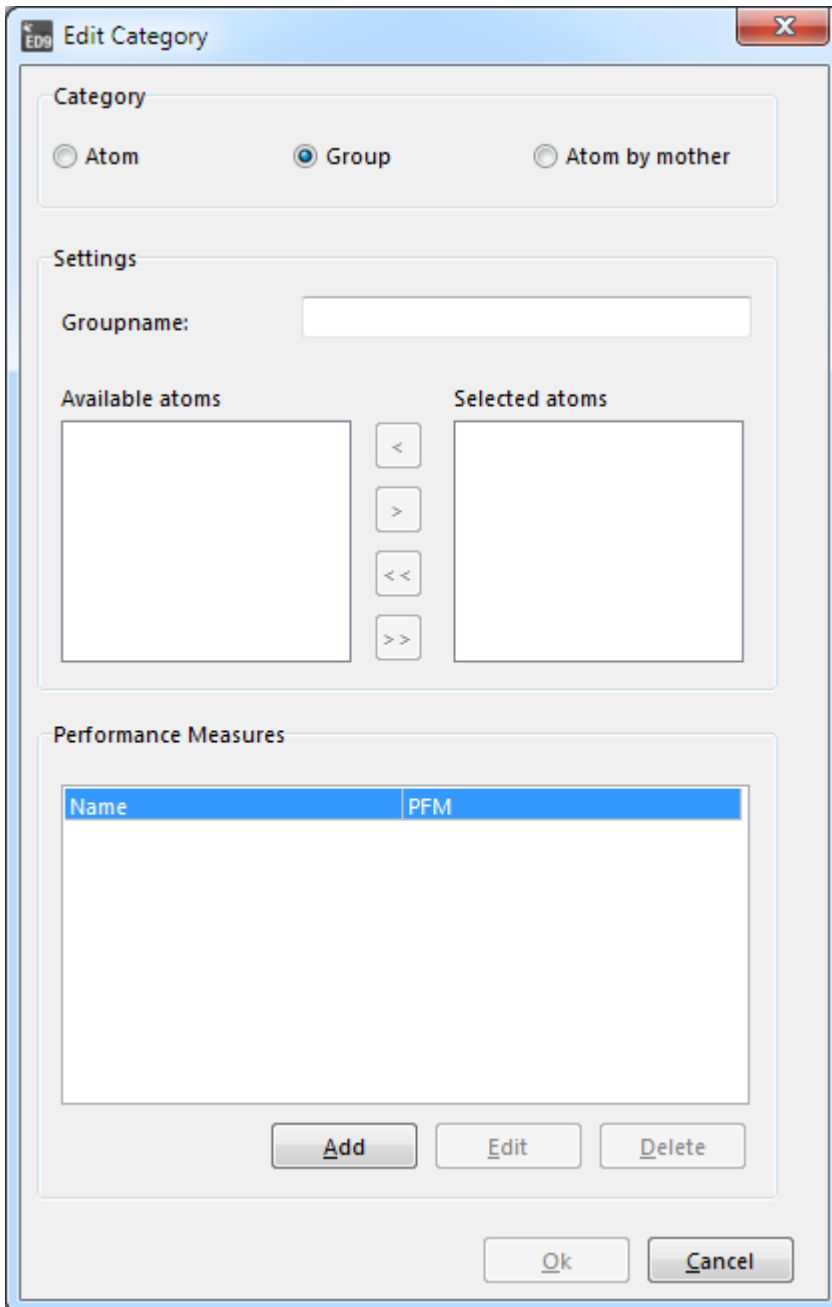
ED9 Edit Category

Category

Atom

Group

Atom by mother

Settings

Groupname:

Available atoms

Selected atoms

<

>

<<

>>

Performance Measures

| Name | PFM |
|---|---|

Add

Edit

Delete

Ok

Cancel